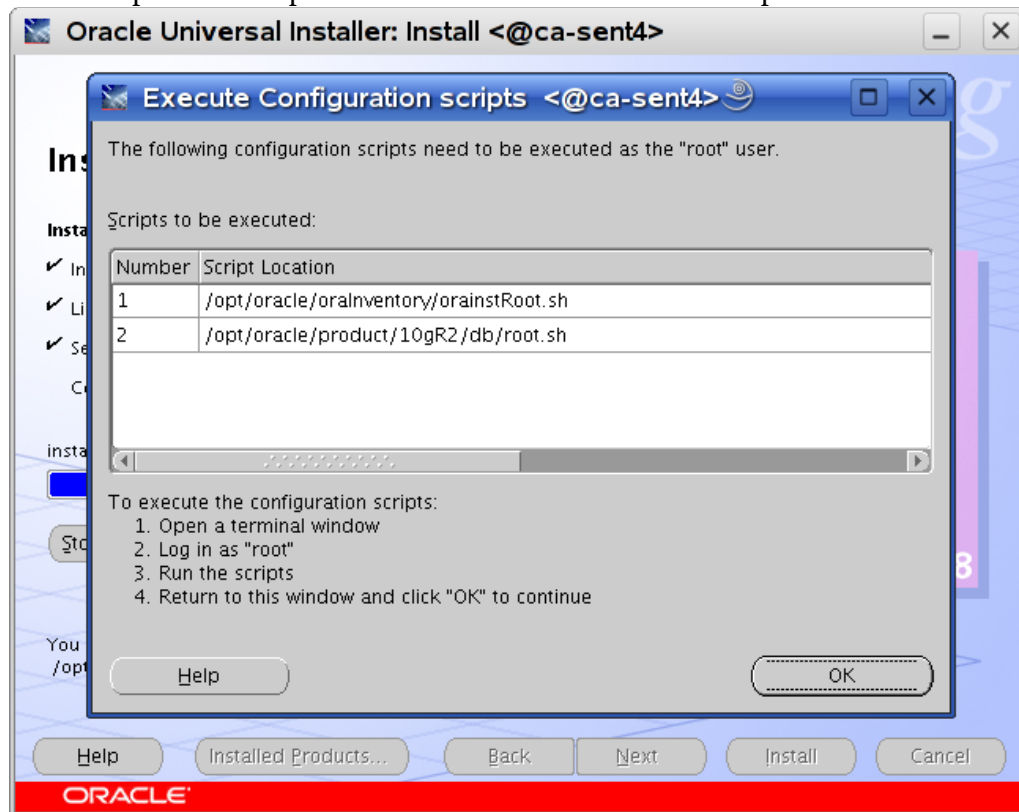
Oracle Universal Installer: Install <@ca-sent4>

Ins

Insta

In

Li

Se

C

insta

Sto

You
/opt

Execute Configuration scripts <@ca-sent4>

The following configuration scripts need to be executed as the "root" user.

Scripts to be executed:

| Number | Script Location |
|---|---|
| 1 | /opt/oracle/oraInventory/orainstRoot.sh |
| 2 | /opt/oracle/product/10gR2/db/root.sh |

To execute the configuration scripts:
1. Open a terminal window
2. Log in as "root"
3. Run the scripts
4. Return to this window and click "OK" to continue

Help

OK

Help

Installed Products...

Back

Next

Install

Cancel

ORACLE